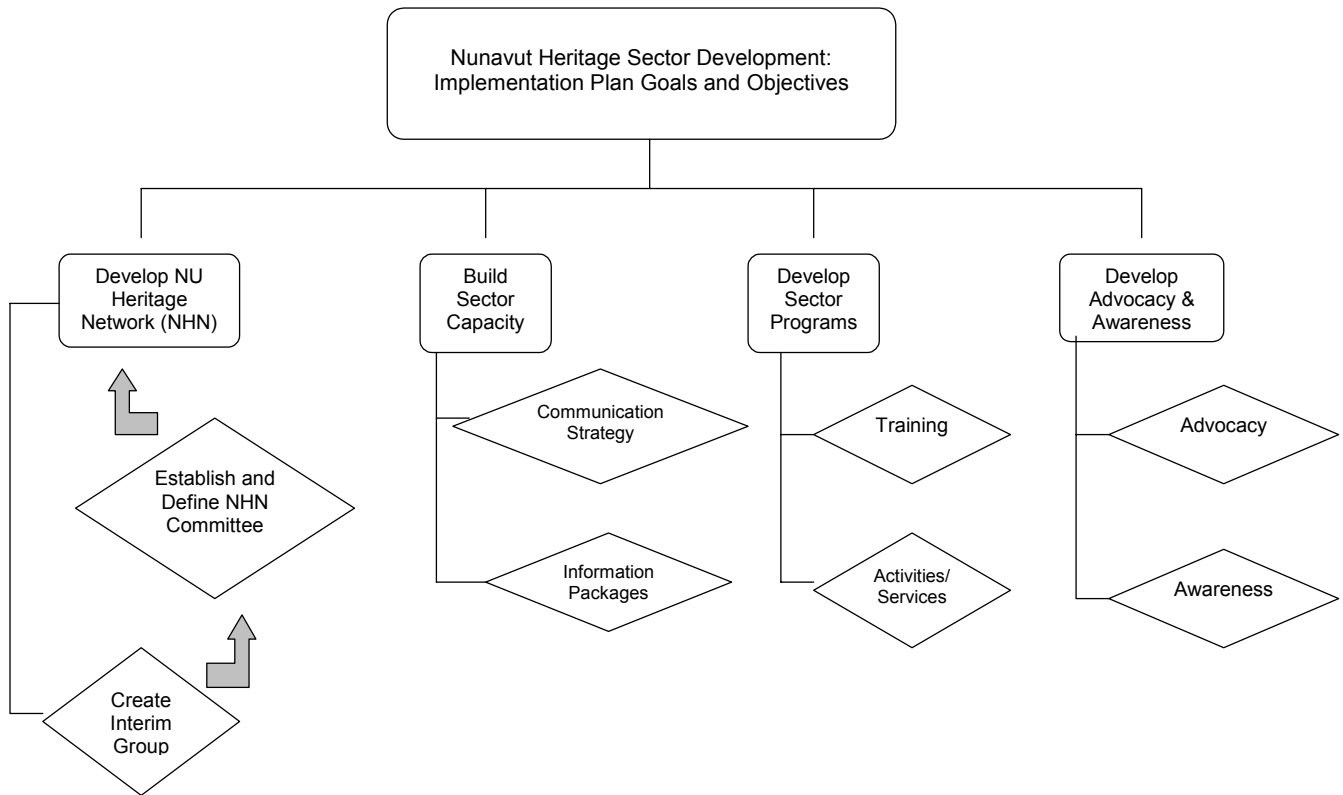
Nunavut Heritage Sector Development: Implementation Plan Goals and Objectives

Develop NU Heritage Network (NHN)

Establish and Define NHN Committee

Create Interim Group

Build Sector Capacity

Communication Strategy

Information Packages

Develop Sector Programs

Training

Activities/ Services

Develop Advocacy & Awareness

Advocacy

Awareness